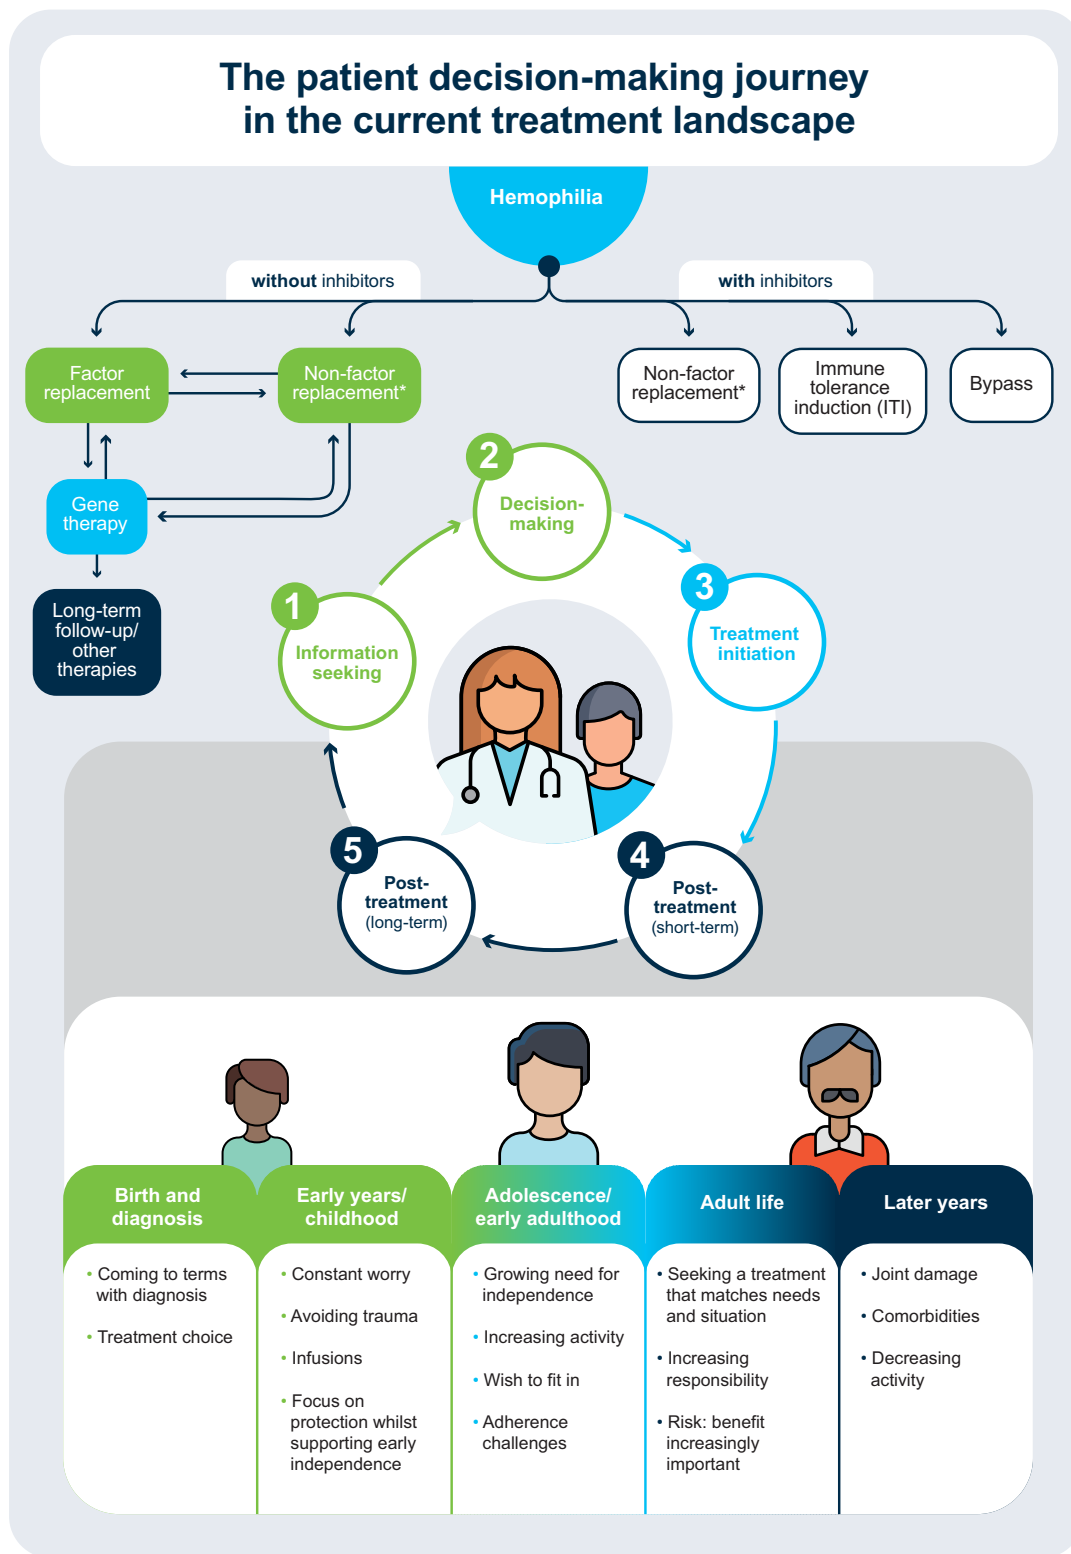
The patient decision-making journey in the current treatment landscape

Hemophilia

without inhibitors

with inhibitors

Factor replacement

Non-factor replacement*

Non-factor replacement*

Immune tolerance induction (ITI)

Bypass

Gene therapy

Long-term follow-up/ other therapies

2 Decision-making

1 Information seeking

3 Treatment initiation

5 Post-treatment (long-term)

4 Post-treatment (short-term)

| Birth and diagnosis | Early years/ childhood | Adolescence/ early adulthood | Adult life | Later years |
|---|---|---|---|---|
| • Coming to terms with diagnosis<br>• Treatment choice | • Constant worry<br>• Avoiding trauma<br>• Infusions<br>• Focus on protection whilst supporting early independence | • Growing need for independence<br>• Increasing activity<br>• Wish to fit in<br>• Adherence challenges | • Seeking a treatment that matches needs and situation<br>• Increasing responsibility<br>• Risk: benefit increasingly important | • Joint damage<br>• Comorbidities<br>• Decreasing activity |